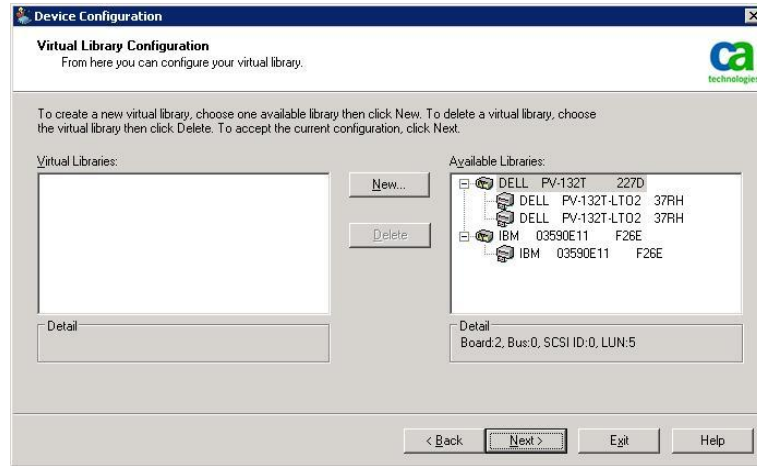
Device Configuration

Virtual Library Configuration
From here you can configure your virtual library.

ca technologies

To create a new virtual library, choose one available library then click New. To delete a virtual library, choose the virtual library then click Delete. To accept the current configuration, click Next.

Virtual Libraries:

New...

Delete

Available Libraries:

DELL PV-132T 227D
DELL PV-132T-LTO2 37RH
DELL PV-132T-LTO2 37RH
IBM 03590E11 F26E
IBM 03590E11 F26E

Detail

Detail
Board:2, Bus:0, SCSI ID:0, LUN:5

< Back
Next >
Exit
Help